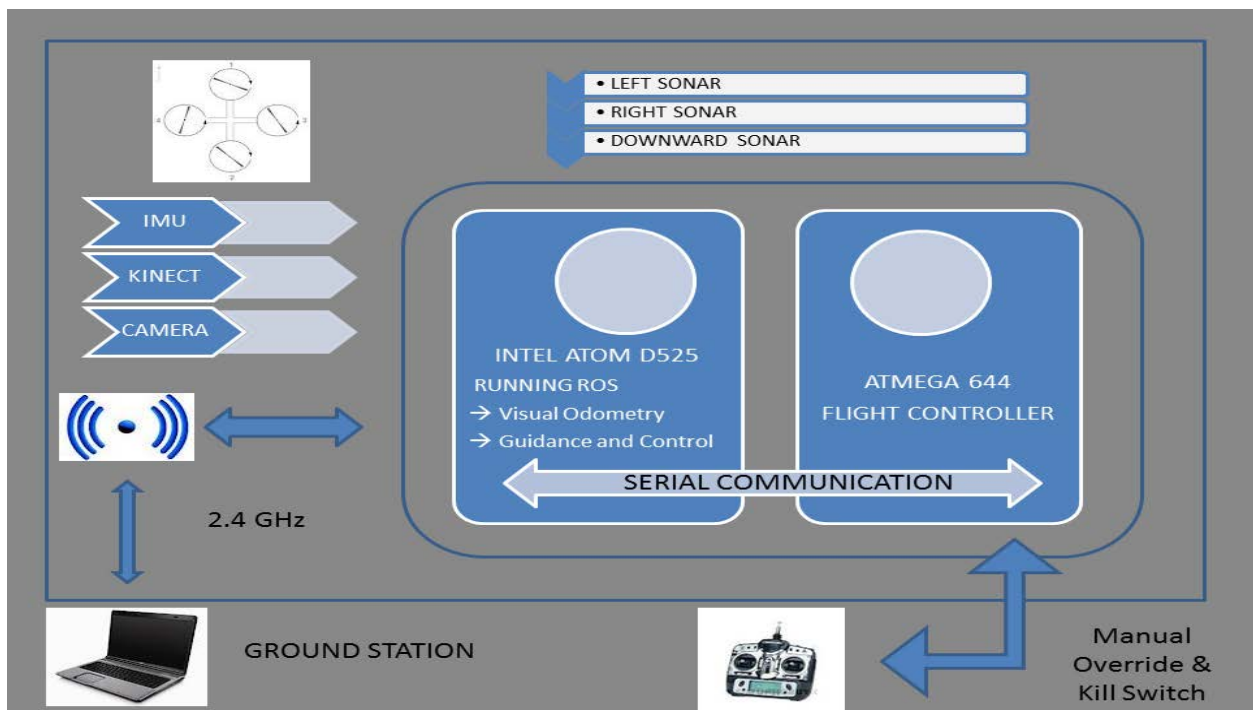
1
4
2
3

• LEFT SONAR
• RIGHT SONAR
• DOWNWARD SONAR

IMU
KINECT
CAMERA

INTEL ATOM D525
RUNNING ROS
→ Visual Odometry
→ Guidance and Control

ATMEGA 644
FLIGHT CONTROLLER

SERIAL COMMUNICATION

2.4 GHz

GROUND STATION

Manual Override & Kill Switch